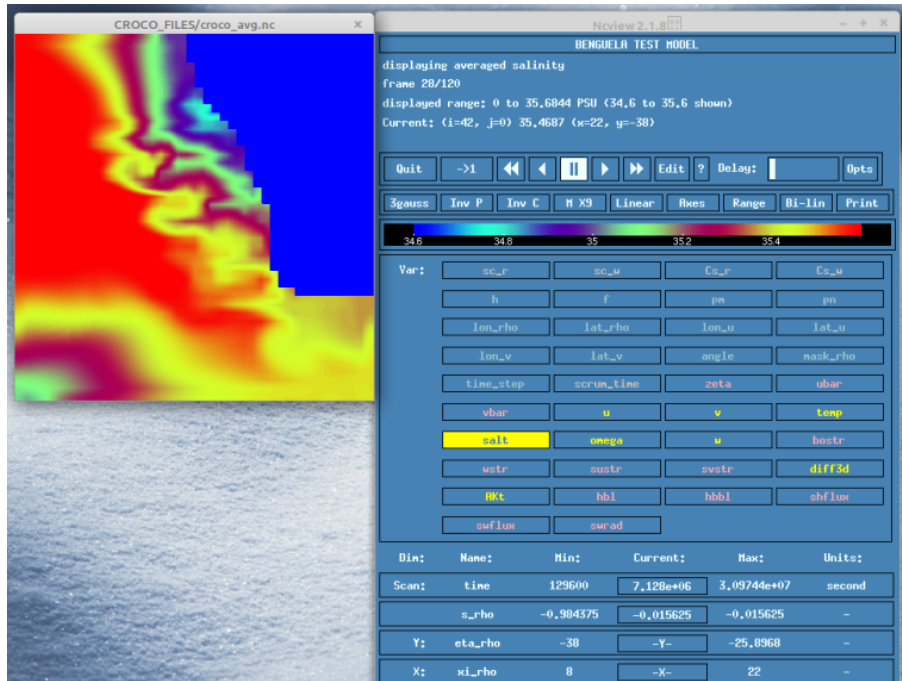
CROCO_FILES/croco_avg.nc

Ncview 2.1.8

BENGUELA TEST MODEL

displaying averaged salinity
frame 28/120
displayed range: 0 to 35.6844 PSU (34.6 to 35.6 shown)
Current: (i=42, j=0) 35.4687 (x=22, y=-38)

Quit ->1 Edit ? Delay: Opts

3gauss Inv P Inv C M X9 Linear Axes Range Bi-lin Print

34.6 34.8 35 35.2 35.4

Var:
sc_r sc_w Cs_r Cs_w
h f pm pn
lon_rho lat_rho lon_u lat_u
lon_v lat_v angle mask_rho
time_step scrum_time zeta ubar
vbar u v temp
salt omega w bostr
wstr sustr svstr diff3d
AKt hbl hbbl shflux
swflux swrad

| Dim: | Name: | Min: | Current: | Max: | Units: |
|---|---|---|---|---|---|
| Scan: | time | 129600 | 7.128e+06 | 3.09744e+07 | second |
| | s_rho | -0.984375 | -0.015625 | -0.015625 | - |
| Y: | eta_rho | -38 | -Y- | -25.8968 | - |
| X: | xi_rho | 8 | -X- | 22 | - |